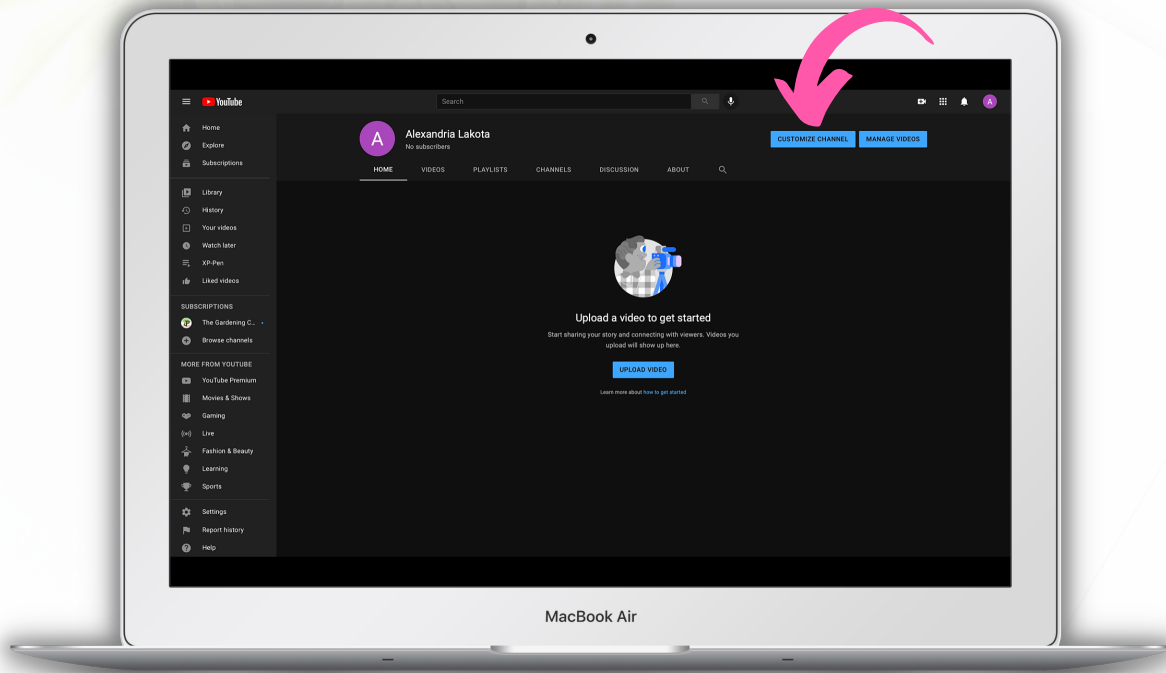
YouTube

Search

A

Home
Explore
Subscriptions

Library
History
Your videos
Watch later
XP-Pen
Liked videos

SUBSCRIPTIONS
The Gardening C...
Browse channels

MORE FROM YOUTUBE
YouTube Premium
Movies & Shows
Gaming
Live
Fashion & Beauty
Learning
Sports

Settings
Report history
Help

A

Alexandria Lakota
No subscribers

CUSTOMIZE CHANNEL
MANAGE VIDEOS

HOME
VIDEOS
PLAYLISTS
CHANNELS
DISCUSSION
ABOUT

Upload a video to get started

Start sharing your story and connecting with viewers. Videos you upload will show up here.

UPLOAD VIDEO

Learn more about how to get started

MacBook Air